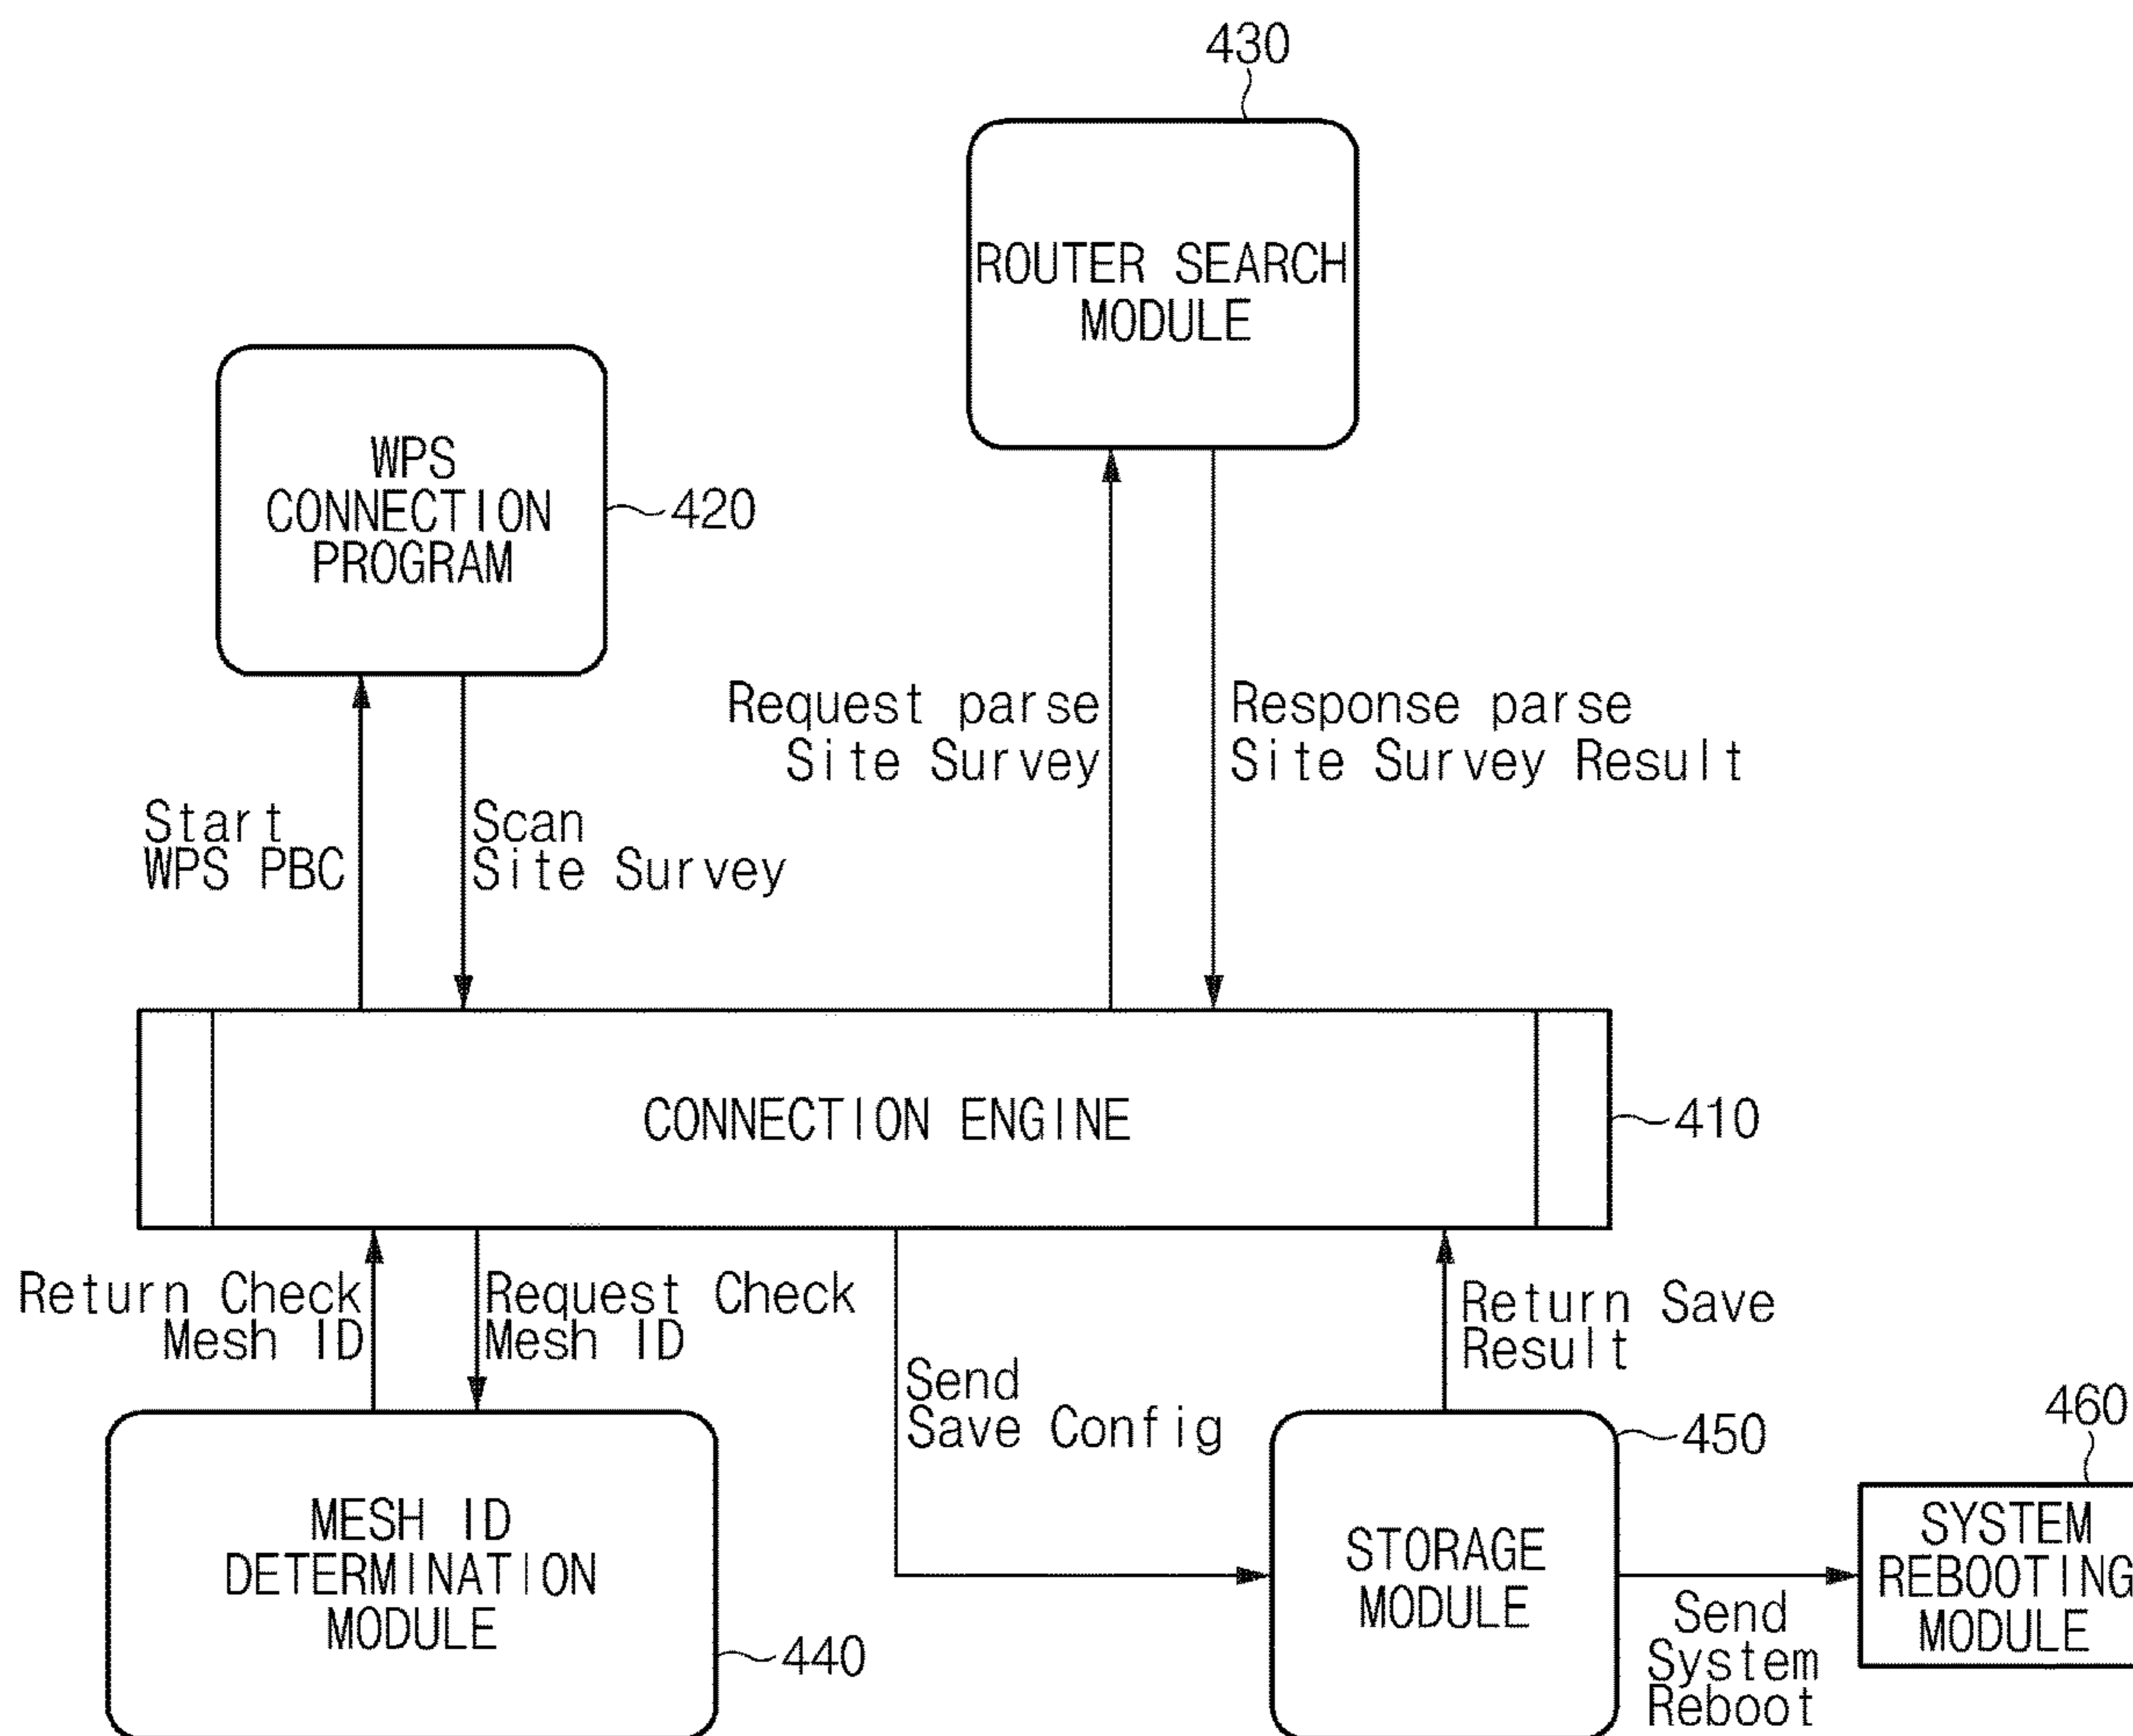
430

ROUTER SEARCH MODULE

WPS CONNECTION PROGRAM

420

Request parse Site Survey

Response parse Site Survey Result

Start WPS PBC

Scan Site Survey

CONNECTION ENGINE

410

Return Check Mesh ID

Request Check Mesh ID

Return Save Result

Send Save Config

450

460

MESH ID DETERMINATION MODULE

440

STORAGE MODULE

Send System Reboot

SYSTEM REBOOTING MODULE